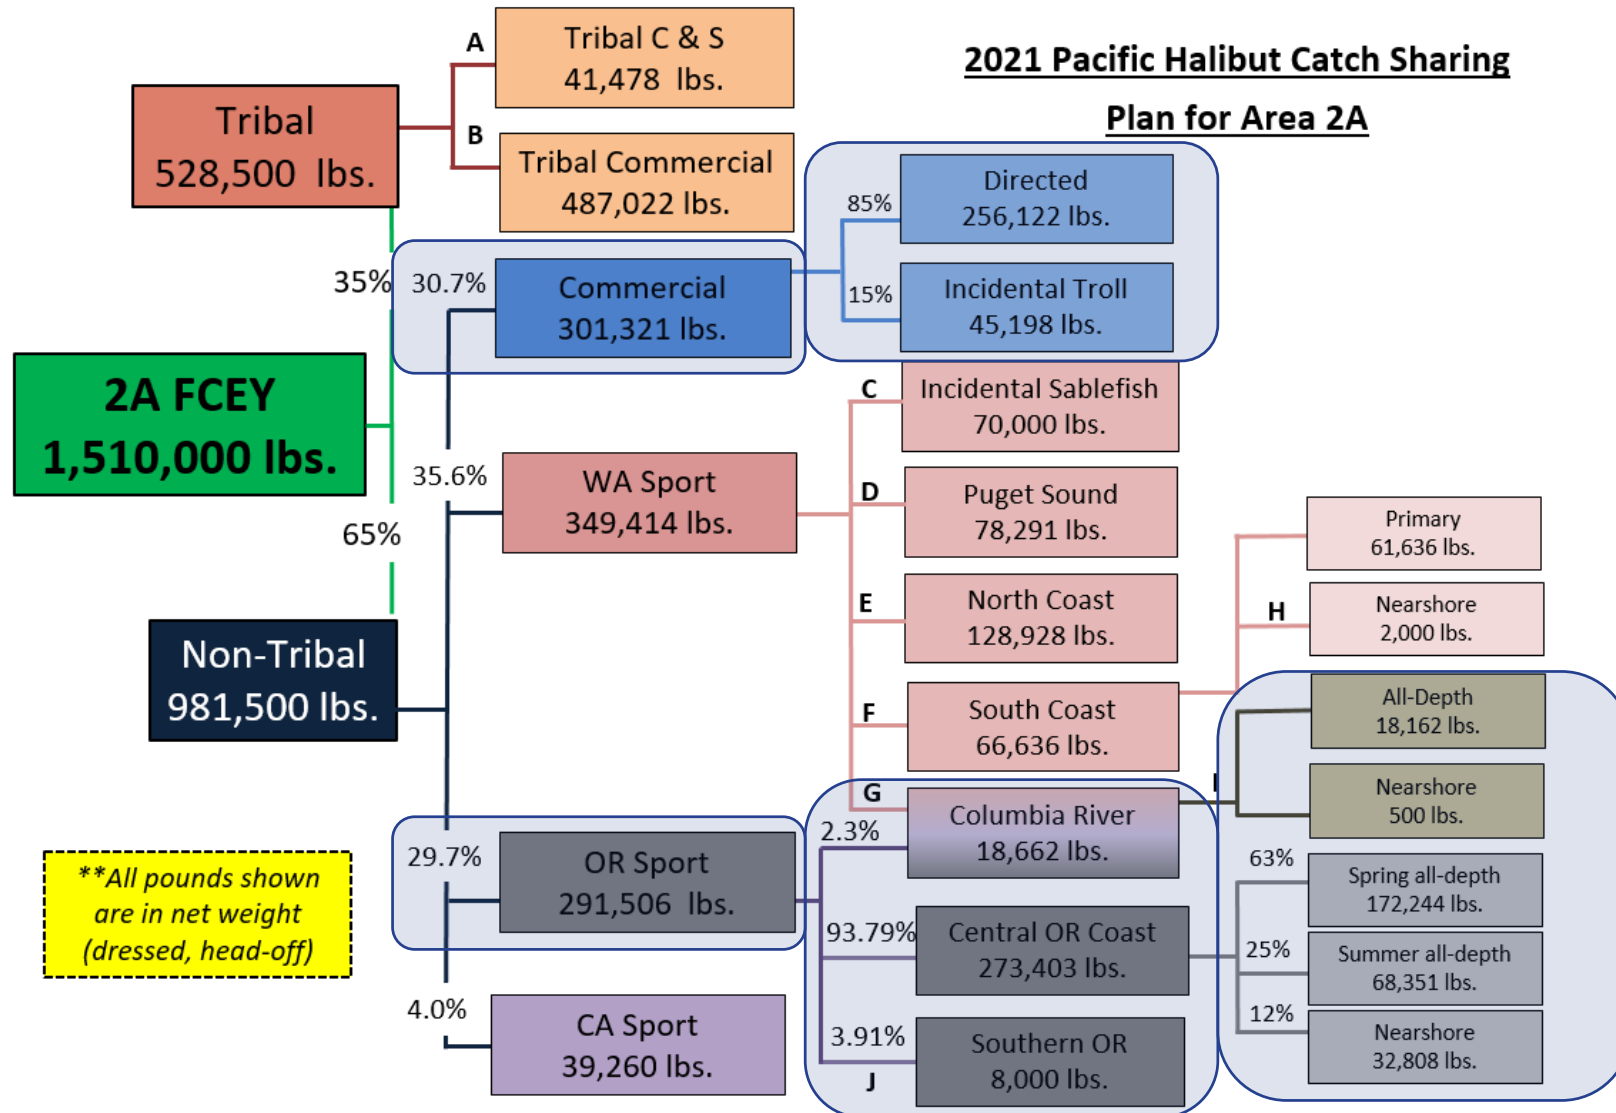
2021 Pacific Halibut Catch Sharing Plan for Area 2A

Tribal
528,500 lbs.

A
Tribal C & S
41,478 lbs.

B
Tribal Commercial
487,022 lbs.

35%

2A FCEY
1,510,000 lbs.

65%

Non-Tribal
981,500 lbs.

30.7%
Commercial
301,321 lbs.

85%
Directed
256,122 lbs.

15%
Incidental Troll
45,198 lbs.

35.6%
WA Sport
349,414 lbs.

C
Incidental Sablefish
70,000 lbs.

D
Puget Sound
78,291 lbs.

E
North Coast
128,928 lbs.

F
South Coast
66,636 lbs.

G
Columbia River
18,662 lbs.

Primary
61,636 lbs.

H
Nearshore
2,000 lbs.

All-Depth
18,162 lbs.

I

Nearshore
500 lbs.

29.7%
OR Sport
291,506 lbs.

2.3%

93.79%
Central OR Coast
273,403 lbs.

3.91%
Southern OR
8,000 lbs.

J

63%
Spring all-depth
172,244 lbs.

25%
Summer all-depth
68,351 lbs.

12%
Nearshore
32,808 lbs.

4.0%
CA Sport
39,260 lbs.

**All pounds shown are in net weight (dressed, head-off)